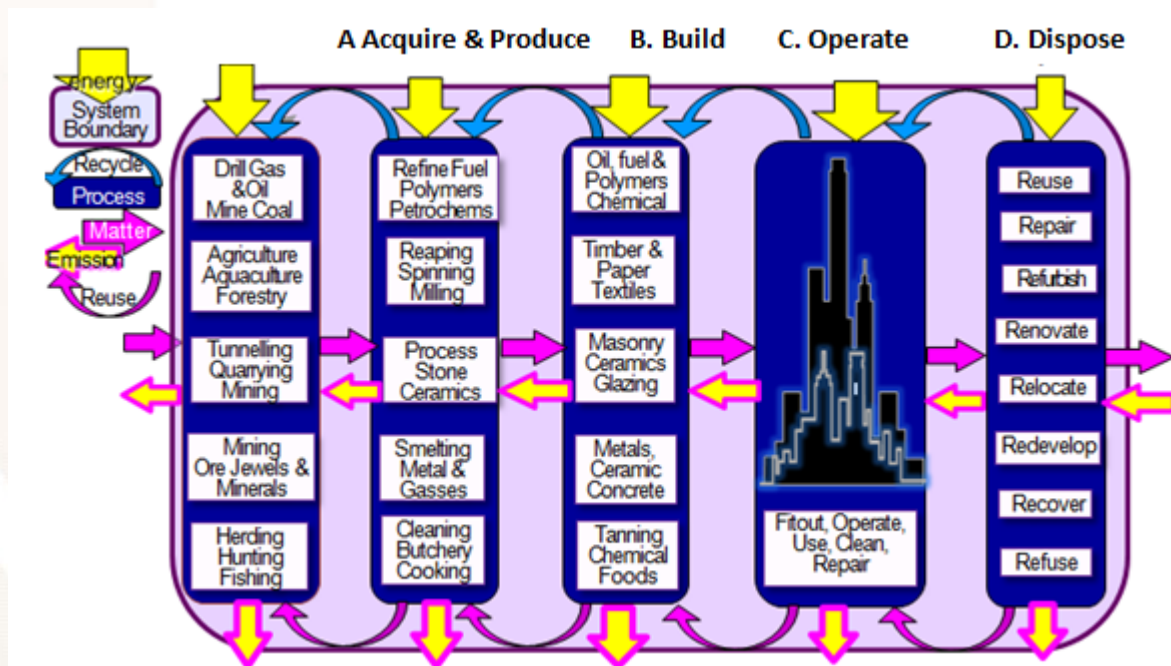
A Acquire & Produce
B. Build
C. Operate
D. Dispose

Energy
System Boundary
Recycle
Process
Matter
Emission
Reuse

Drill Gas &Oil Mine Coal
Agriculture Aquaculture Forestry
Tunnelling Quarrying Mining
Mining Ore Jewels & Minerals
Herding Hunting Fishing

Refine Fuel Polymers Petrochems
Reaping Spinning Milling
Process Stone Ceramics
Smelting Metal & Gasses
Cleaning Butchery Cooking

Oil, fuel & Polymers Chemical
Timber & Paper Textiles
Masonry Ceramics Glazing
Metals, Ceramic Concrete
Tanning Chemical Foods

Fitout, Operate, Use, Clean, Repair

Reuse
Repair
Refurbish
Renovate
Relocate
Redevelop
Recover
Refuse